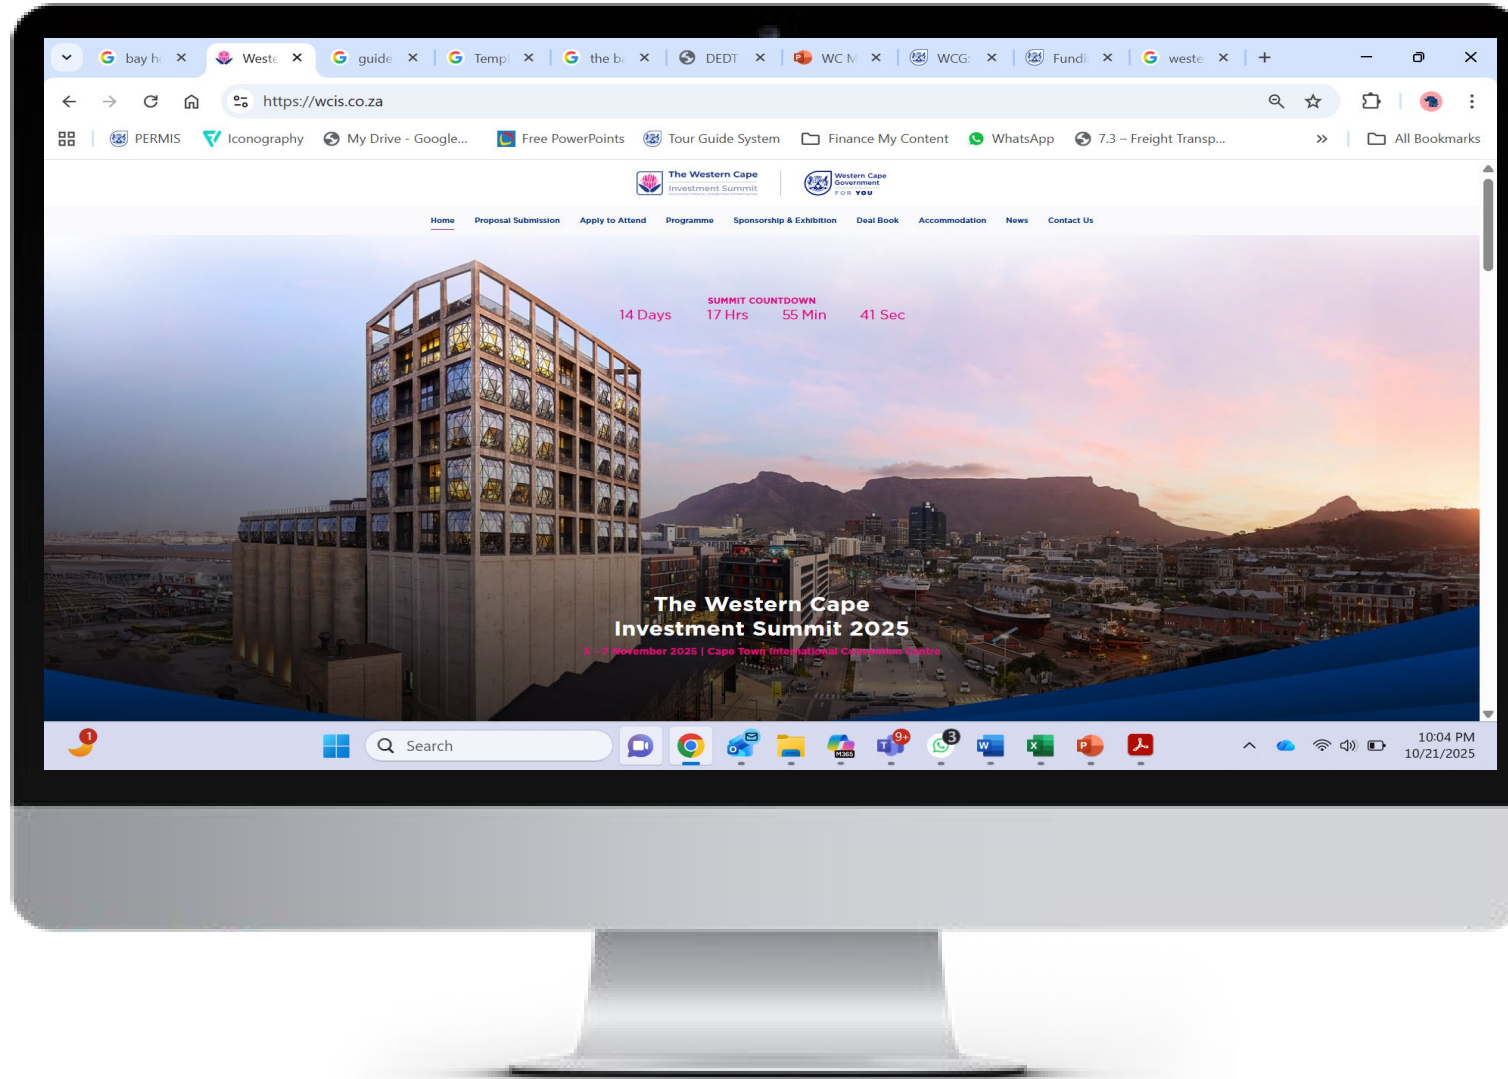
bay h ×
Weste ×
guide ×
Templ ×
the b ×
DEDT ×
WC M ×
WCG ×
Fundi ×
weste ×
+

https://wcis.co.za

PERMIS
Iconography
My Drive - Google...
Free PowerPoints
Tour Guide System
Finance My Content
WhatsApp
7.3 – Freight Transp...
»
All Bookmarks

The Western Cape Investment Summit
Western Cape Government FOR YOU

Home
Proposal Submission
Apply to Attend
Programme
Sponsorship & Exhibition
Deal Book
Accommodation
News
Contact Us

SUMMIT COUNTDOWN
14 Days 17 Hrs 55 Min 41 Sec

The Western Cape Investment Summit 2025
6 – 7 November 2025 | Cape Town International Convention Centre

1
Search
9+
3
10:04 PM
10/21/2025